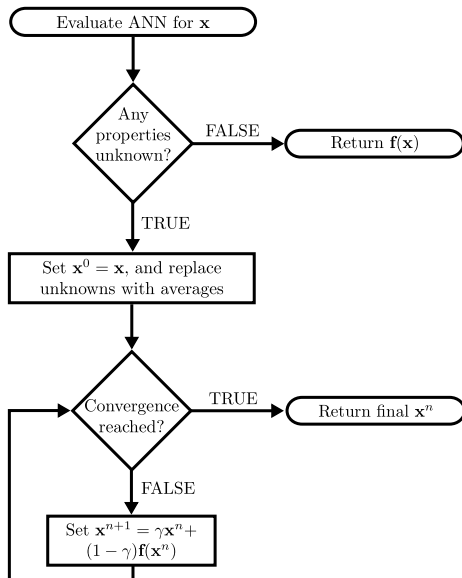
Evaluate ANN for $\mathbf{x}$

Any properties unknown?

FALSE

Return $\mathbf{f}(\mathbf{x})$

TRUE

Set $\mathbf{x}^0 = \mathbf{x}$, and replace unknowns with averages

Convergence reached?

TRUE

Return final $\mathbf{x}^n$

FALSE

Set $\mathbf{x}^{n+1} = \gamma\mathbf{x}^n +$ $(1-\gamma)\mathbf{f}(\mathbf{x}^n)$